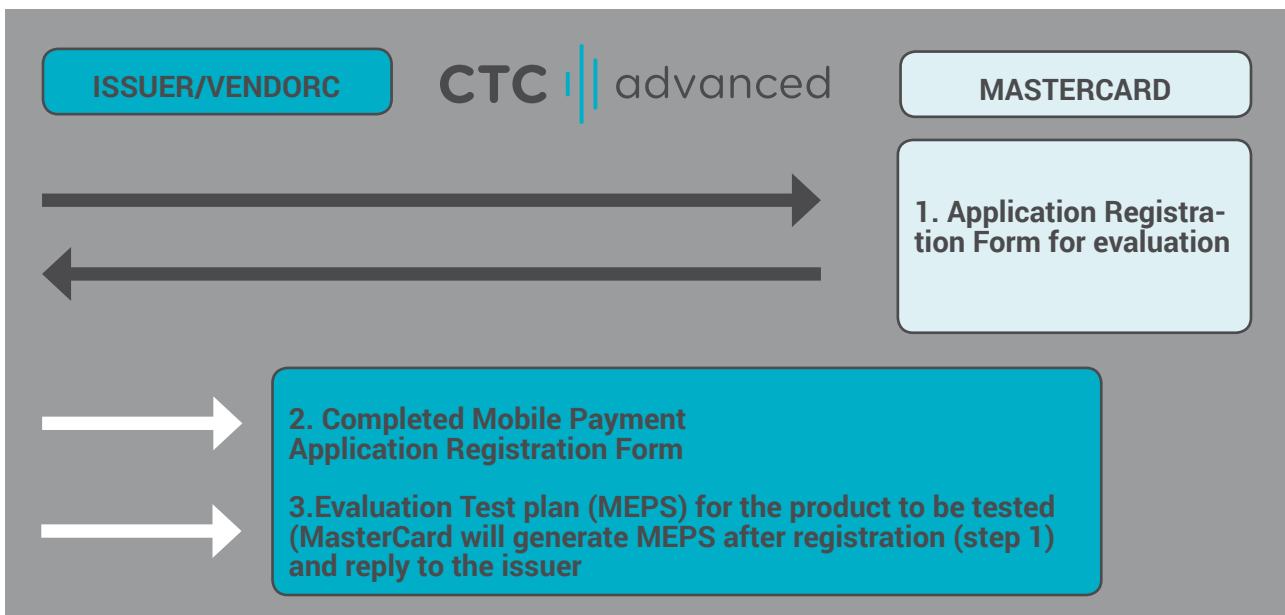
ISSUER/VENDORC

CTC advanced

MASTERCARD

1. Application Registration Form for evaluation

2. Completed Mobile Payment Application Registration Form

3.Evaluation Test plan (MEPS) for the product to be tested (MasterCard will generate MEPS after registration (step 1) and reply to the issuer